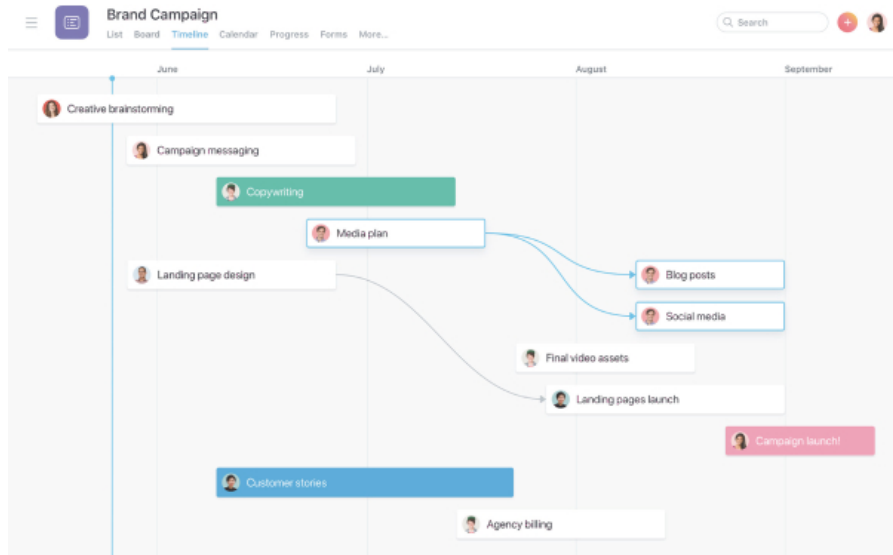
Brand Campaign

List Board Timeline Calendar Progress Forms More...

Search

+

June July August September

Creative brainstorming

Campaign messaging

Copywriting

Media plan

Landing page design

Blog posts

Social media

Final video assets

Landing pages launch

Campaign launch!

Customer stories

Agency billing